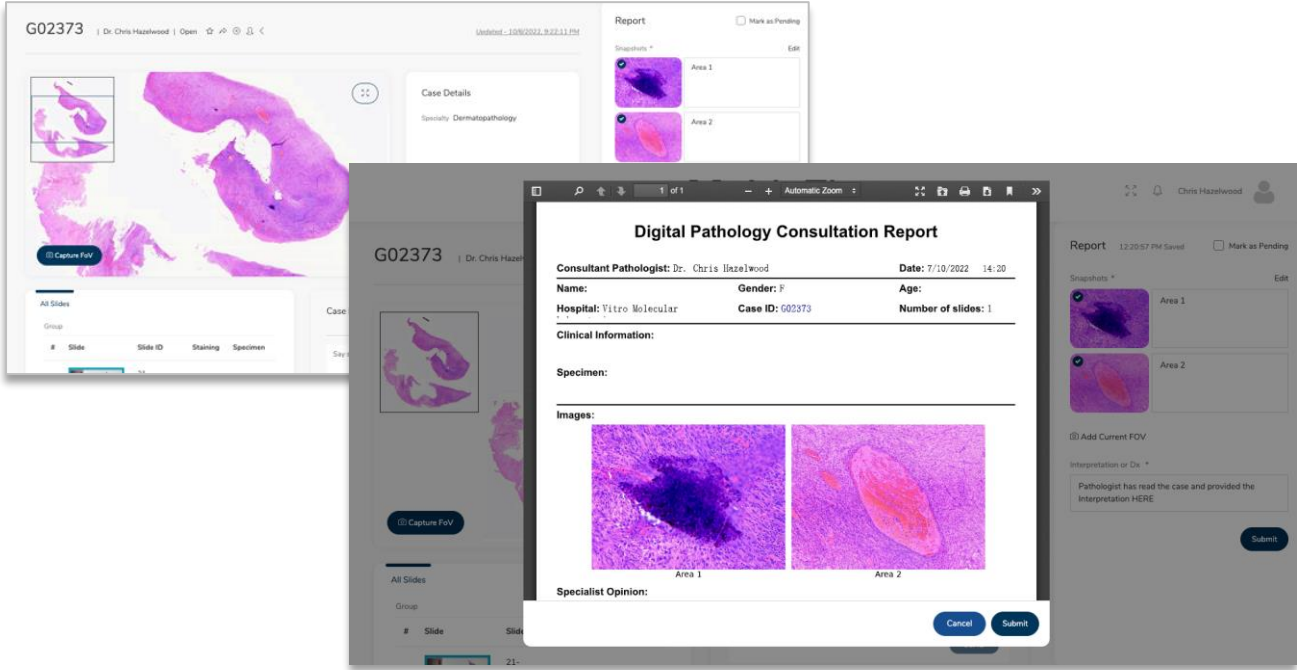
G02373 | Dr. Chris Hazelwood | Open

Updated - 10/8/2022, 9:22:11 PM

Capture FoV

Case Details

Specialty Dermatopathology

All Slides

Group

| # | Slide | Slide ID | Staining | Specimen |
|---|---|---|---|---|

Case

Report

Mark as Pending

Snapshots *

Edit

Area 1

Area 2

1 of 1

Automatic Zoom

Chris Hazelwood

G02373 | Dr. Chris Hazelw

Capture FoV

All Slides

Group

# Slide Slide

21-

Digital Pathology Consultation Report

Consultant Pathologist: Dr. Chris Hazelwood

Date: 7/10/2022 14:20

Name:

Gender: F

Age:

Hospital: Vitro Molecular

Case ID: G02373

Number of slides: 1

Clinical Information:

Specimen:

Images:

Area 1

Area 2

Specialist Opinion:

Cancel

Submit

Report 12:20:57 PM Saved

Mark as Pending

Snapshots *

Edit

Area 1

Area 2

Add Current FOV

Interpretation or Dx *

Pathologist has read the case and provided the Interpretation HERE

Submit